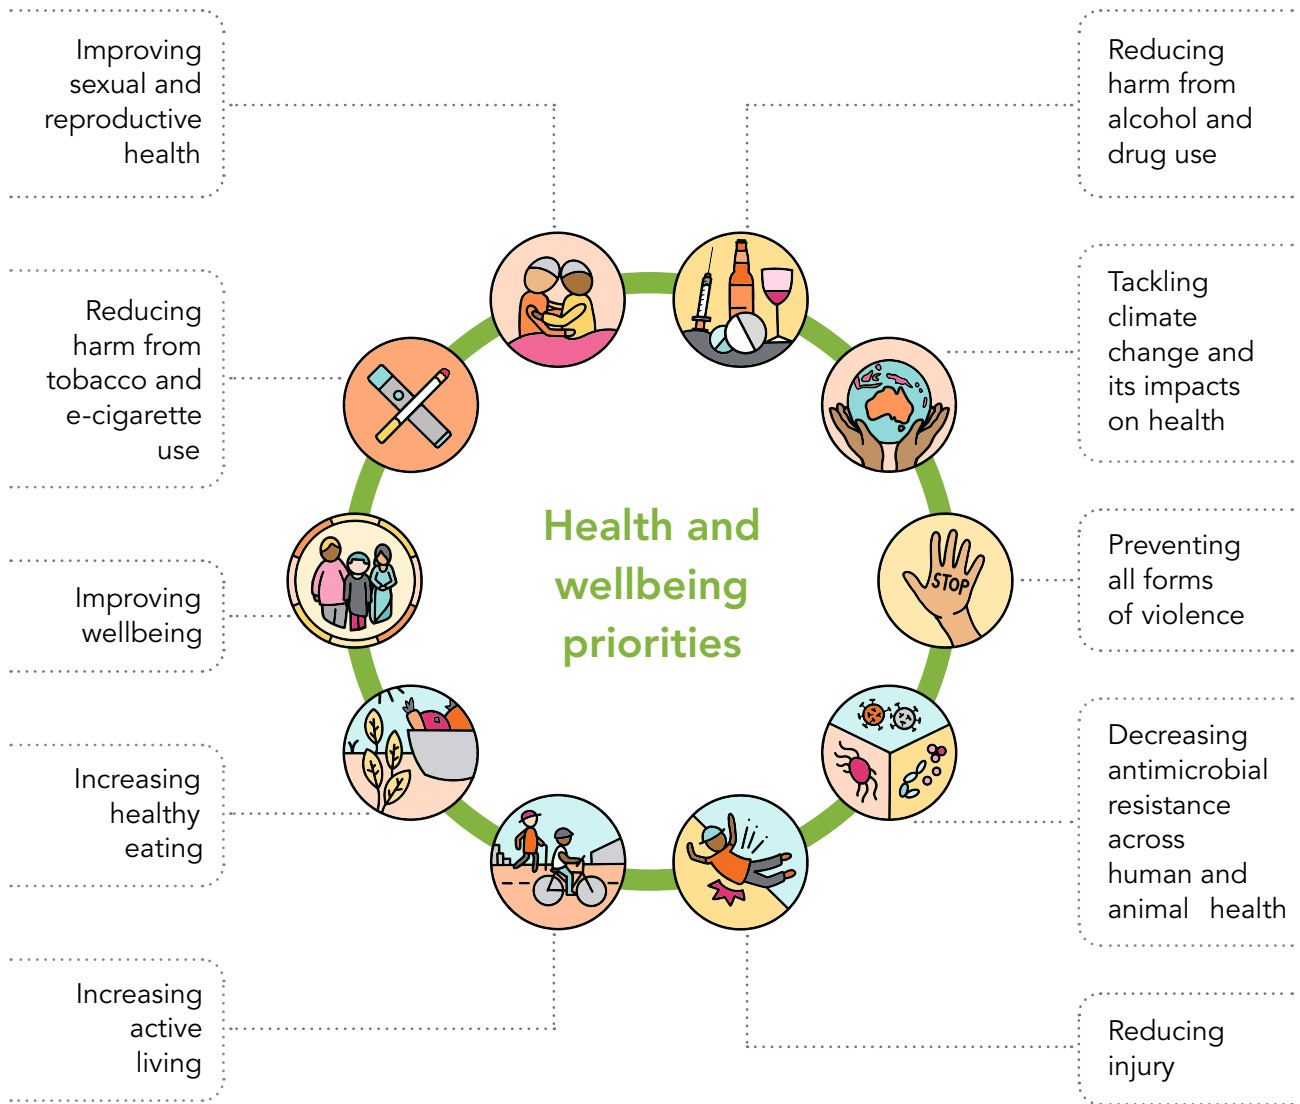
Improving sexual and reproductive health

Reducing harm from tobacco and e-cigarette use

Improving wellbeing

Increasing healthy eating

Increasing active living

Reducing harm from alcohol and drug use

Tackling climate change and its impacts on health

Preventing all forms of violence

Decreasing antimicrobial resistance across human and animal health

Reducing injury

Health and wellbeing priorities

STOP